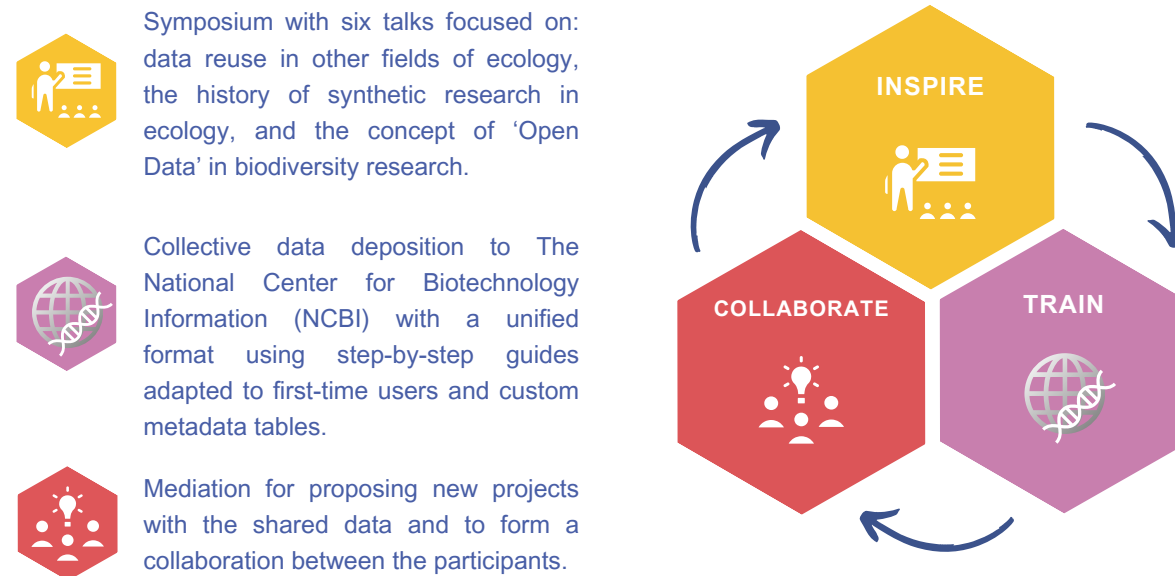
Symposium with six talks focused on: data reuse in other fields of ecology, the history of synthetic research in ecology, and the concept of 'Open Data' in biodiversity research.

Collective data deposition to The National Center for Biotechnology Information (NCBI) with a unified format using step-by-step guides adapted to first-time users and custom metadata tables.

Mediation for proposing new projects with the shared data and to form a collaboration between the participants.

INSPIRE

TRAIN

COLLABORATE